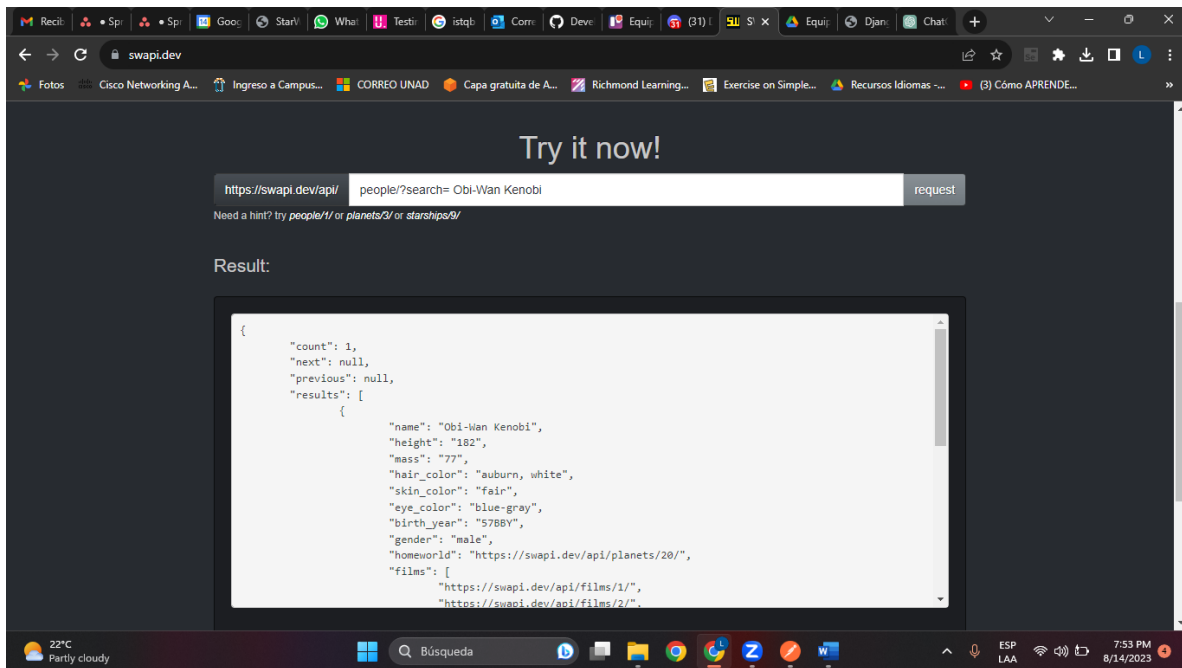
M Recit | • Spr | • Spr | Goog | StarW | What | Testir | istqb | Corre | Deve | Equip | (31) | SW × | Equip | Djang | Chat | +

swapi.dev

Fotos | Cisco Networking A... | Ingreso a Campus... | CORREO UNAD | Capa gratuita de A... | Richmond Learning... | Exercise on Simple... | Recursos Idiomas -... | (3) Cómo APRENDE...

Try it now!

https://swapi.dev/api/ | people/?search= Obi-Wan Kenobi | request

Need a hint? try people/1/ or planets/3/ or starships/9/

Result:

{
"count": 1,
"next": null,
"previous": null,
"results": [
{
"name": "Obi-Wan Kenobi",
"height": "182",
"mass": "77",
"hair_color": "auburn, white",
"skin_color": "fair",
"eye_color": "blue-gray",
"birth_year": "57BBY",
"gender": "male",
"homeworld": "https://swapi.dev/api/planets/20/",
"films": [
"https://swapi.dev/api/films/1/",
"https://swapi.dev/api/films/2/",

22°C
Partly cloudy
Búsqueda
ESP
LAA
7:53 PM
8/14/2023
4